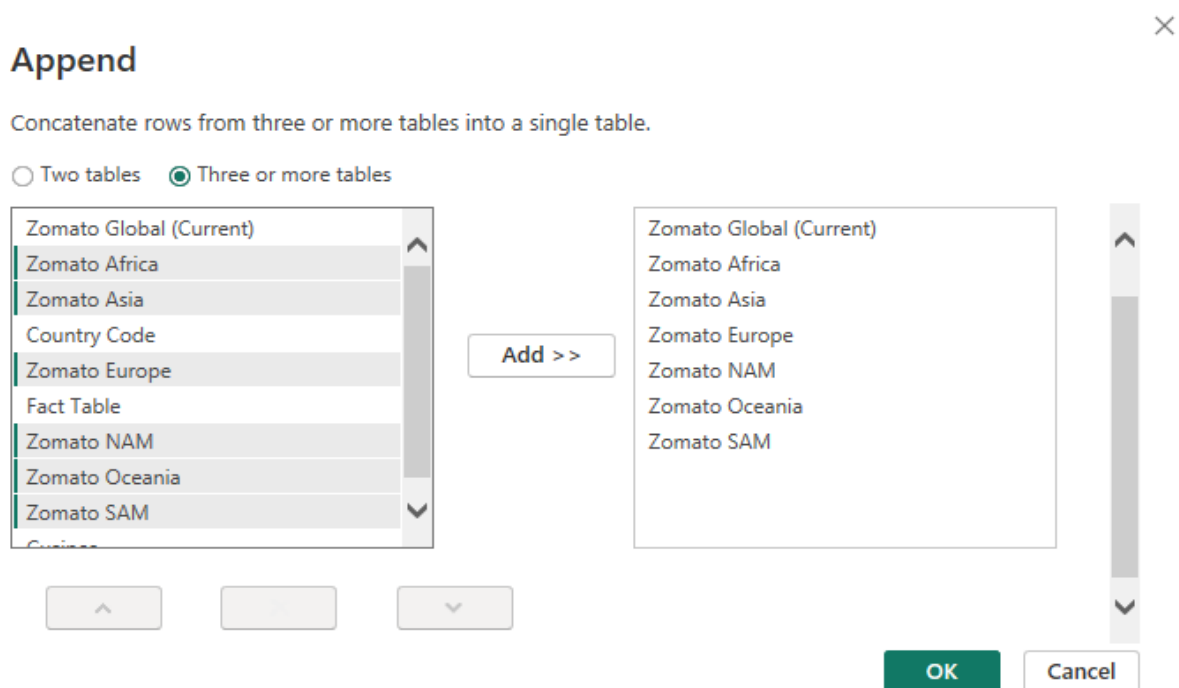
Append

Concatenate rows from three or more tables into a single table.

Two tables Three or more tables

Zomato Global (Current)
Zomato Africa
Zomato Asia
Country Code
Zomato Europe
Fact Table
Zomato NAM
Zomato Oceania
Zomato SAM
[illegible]

Add >>

Zomato Global (Current)
Zomato Africa
Zomato Asia
Zomato Europe
Zomato NAM
Zomato Oceania
Zomato SAM

OK
Cancel